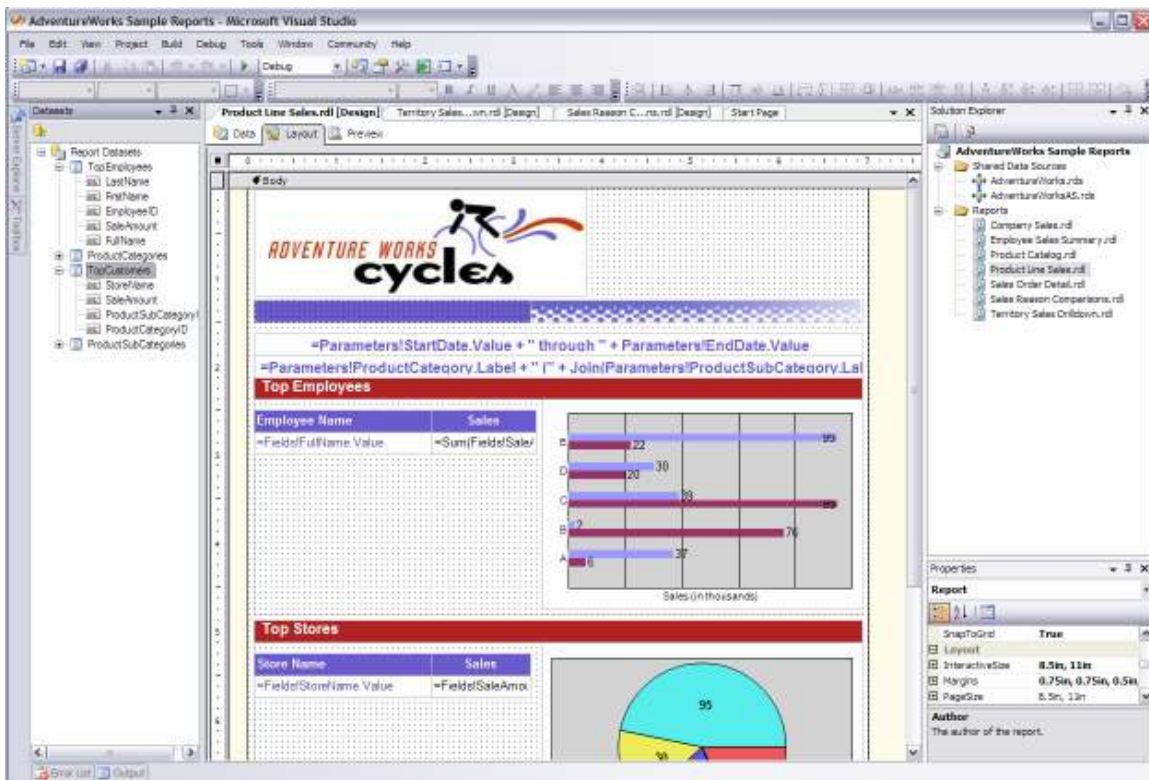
AdventureWorks Sample Reports - Microsoft Visual Studio

File Edit View Project Build Debug Tools Window Community Help

Debug

Datasets

Report Datasets
TopEmployees
LastName
FirstName
EmployeeID
SaleAmount
FullName
ProductCategories
TopCustomers
StoreName
SaleAmount
ProductSubCategory
ProductCategoryID
ProductSubCategories

Product Line Sales.rdl [Design] | Territory Sales....wn.rdl [Design] | Sales Reason C....ns.rdl [Design] | Start Page

Data | Layout | Preview

Body

ADVENTURE WORKS
cycles

=Parameters!StartDate.Value + " through " + Parameters!EndDate.Value
=Parameters!ProductCategory.Label + " (" + Join(Parameters!ProductSubCategory.Lal

Top Employees

| Employee Name | Sales |
|---|---|
| =Fields!FullName.Value | =Sum(Fields!Sale/ |

E 22 95
D 30 20
C 39 99
B 2 76
A 37 6
Sales (in thousands)

Top Stores

| Store Name | Sales |
|---|---|
| =Fields!StoreName.Value | =Fields!SaleAmo |

95
98

Solution Explorer

AdventureWorks Sample Reports
Shared Data Sources
AdventureWorks.rds
AdventureWorksAS.rds
Reports
Company Sales.rdl
Employee Sales Summary.rdl
Product Catalog.rdl
Product Line Sales.rdl
Sales Order Detail.rdl
Sales Reason Comparisons.rdl
Territory Sales Drilldown.rdl

Properties

Report

| SnapToGrid | True |
|---|---|
| Layout | |
| InteractiveSize | 8.5in, 11in |
| Margins | 0.75in, 0.75in, 0.5in |
| PageSize | 8.5in, 11in |

Author
The author of the report.

Error List | Output